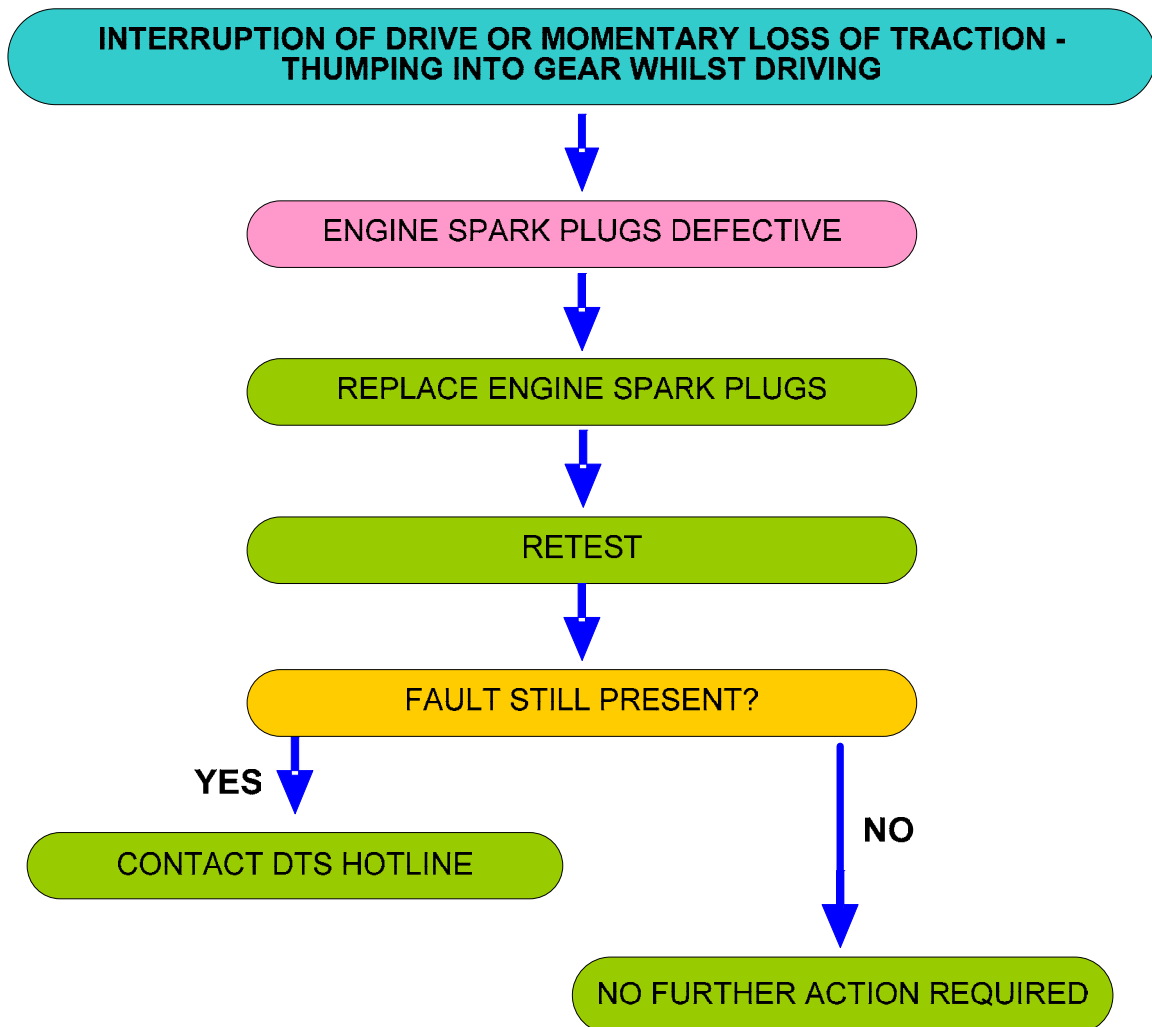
INTERRUPTION OF DRIVE OR MOMENTARY LOSS OF TRACTION - THUMPING INTO GEAR WHILST DRIVING

ENGINE SPARK PLUGS DEFECTIVE

REPLACE ENGINE SPARK PLUGS

RETEST

FAULT STILL PRESENT?

YES

CONTACT DTS HOTLINE

NO

NO FURTHER ACTION REQUIRED